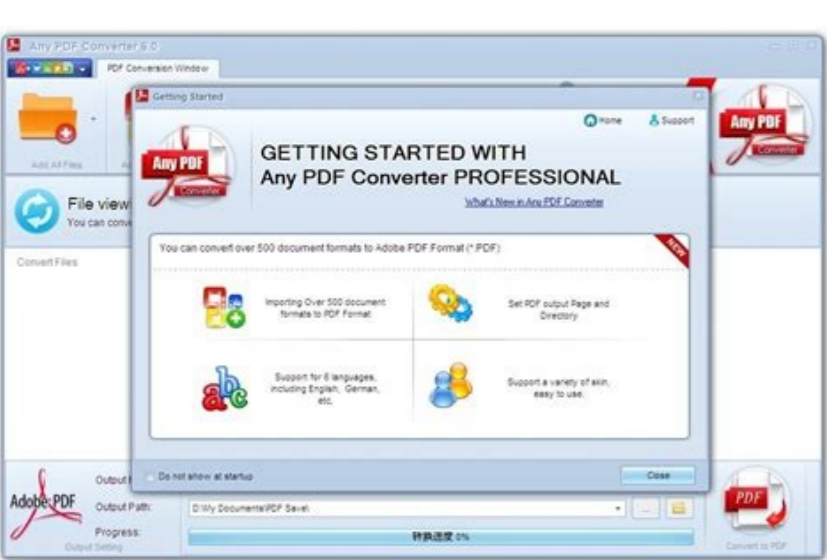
Any PDF Converter 6.0

PDF Conversion Window

Add All Files

File view
You can conv

Convert Files

Getting Started

Home
Support

Any PDF
Converter

GETTING STARTED WITH
Any PDF Converter PROFESSIONAL

What's New in Any PDF Converter

You can convert over 500 document formats to Adobe PDF Format (*.PDF)

NEW

Importing Over 500 document formats to PDF Format

Set PDF output Page and Directory

Support for 6 languages, including English, German, etc.

Support a variety of skin, easy to use.

Do not show at startup

Close

Any PDF
Converter

Adobe PDF

Output
Output Path:
D:\My Documents\PDF Save\
Progress:
转换进度 0%

Output Setting

PDF

Convert to PDF